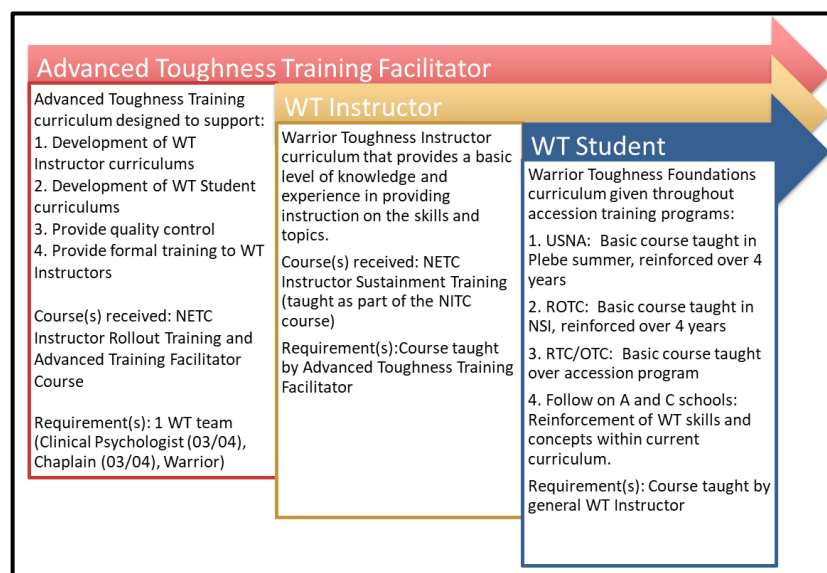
Advanced Toughness Training Facilitator

Advanced Toughness Training curriculum designed to support:
1. Development of WT Instructor curriculums
2. Development of WT Student curriculums
3. Provide quality control
4. Provide formal training to WT Instructors

Course(s) received: NETC Instructor Rollout Training and Advanced Training Facilitator Course

Requirement(s): 1 WT team (Clinical Psychologist (03/04), Chaplain (03/04), Warrior)

WT Instructor

Warrior Toughness Instructor curriculum that provides a basic level of knowledge and experience in providing instruction on the skills and topics.

Course(s) received: NETC Instructor Sustainment Training (taught as part of the NITC course)

Requirement(s):Course taught by Advanced Toughness Training Facilitator

WT Student

Warrior Toughness Foundations curriculum given throughout accession training programs:

1. USNA: Basic course taught in Plebe summer, reinforced over 4 years

2. ROTC: Basic course taught in NSI, reinforced over 4 years

3. RTC/OTC: Basic course taught over accession program

4. Follow on A and C schools: Reinforcement of WT skills and concepts within current curriculum.

Requirement(s): Course taught by general WT Instructor